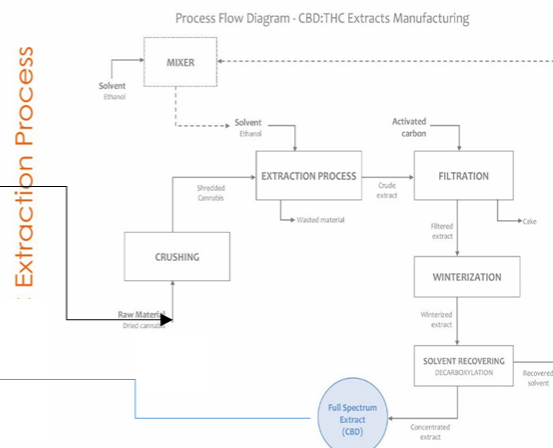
Extraction Process

Process Flow Diagram - CBD:THC Extracts Manufacturing

MIXER

Solvent
Ethanol

Solvent
Ethanol

Activated carbon

Shredded Cannabis

EXTRACTION PROCESS

Crude extract

FILTRATION

Wasted material

Cake

Filtered extract

CRUSHING

WINTERIZATION

Raw Material
Dried cannabis

Winterized extract

SOLVENT RECOVERING
DECARBOXYLATION

Recovered solvent

Full Spectrum Extract (CBD)

Concentrated extract